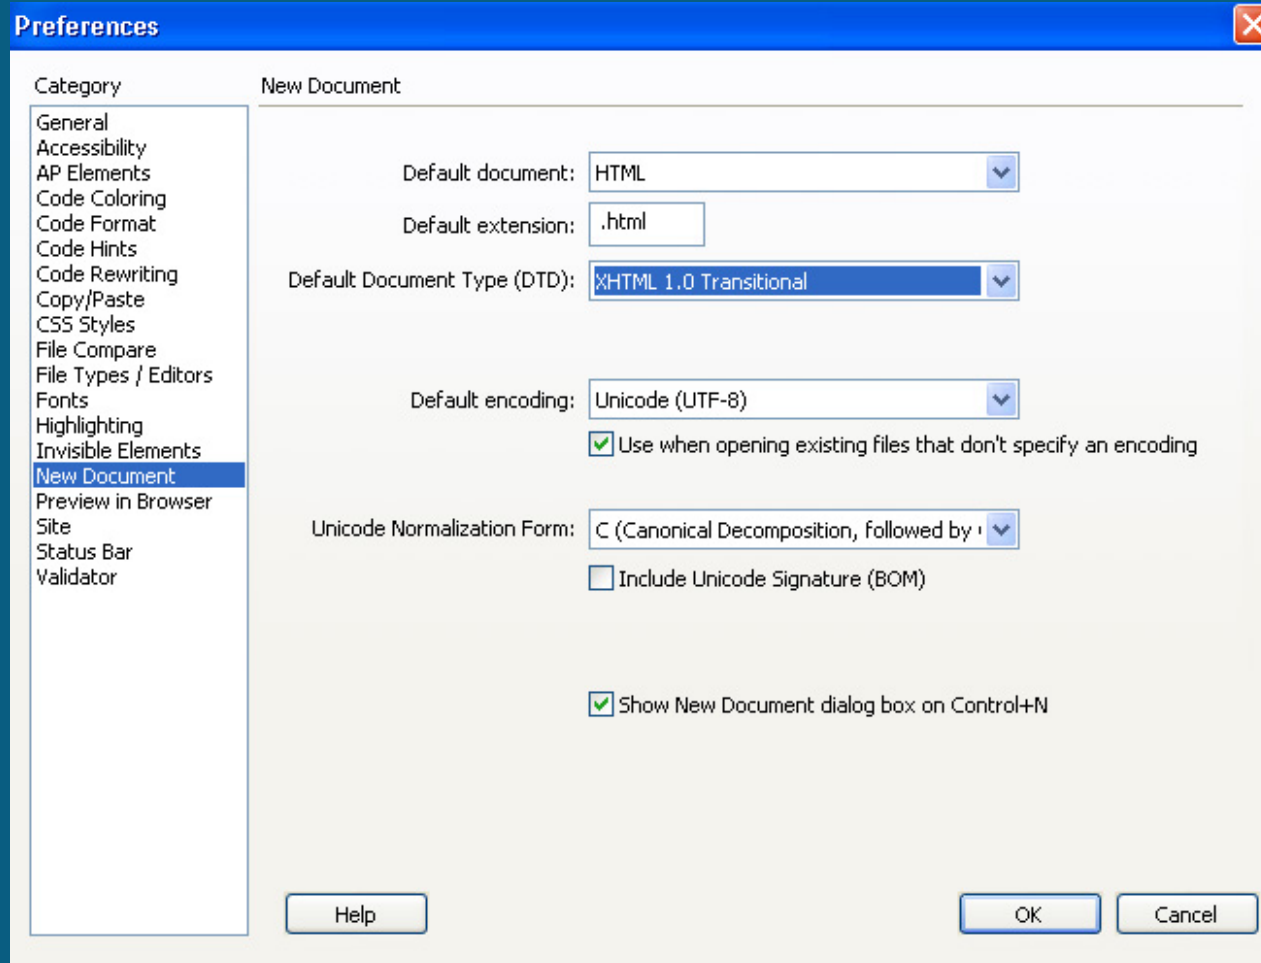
Preferences

Category

General
Accessibility
AP Elements
Code Coloring
Code Format
Code Hints
Code Rewriting
Copy/Paste
CSS Styles
File Compare
File Types / Editors
Fonts
Highlighting
Invisible Elements
New Document
Preview in Browser
Site
Status Bar
Validator

New Document

Default document: HTML

Default extension: .html

Default Document Type (DTD): XHTML 1.0 Transitional

Default encoding: Unicode (UTF-8)

Use when opening existing files that don't specify an encoding

Unicode Normalization Form: C (Canonical Decomposition, followed by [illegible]

Include Unicode Signature (BOM)

Show New Document dialog box on Control+N

Help

OK

Cancel